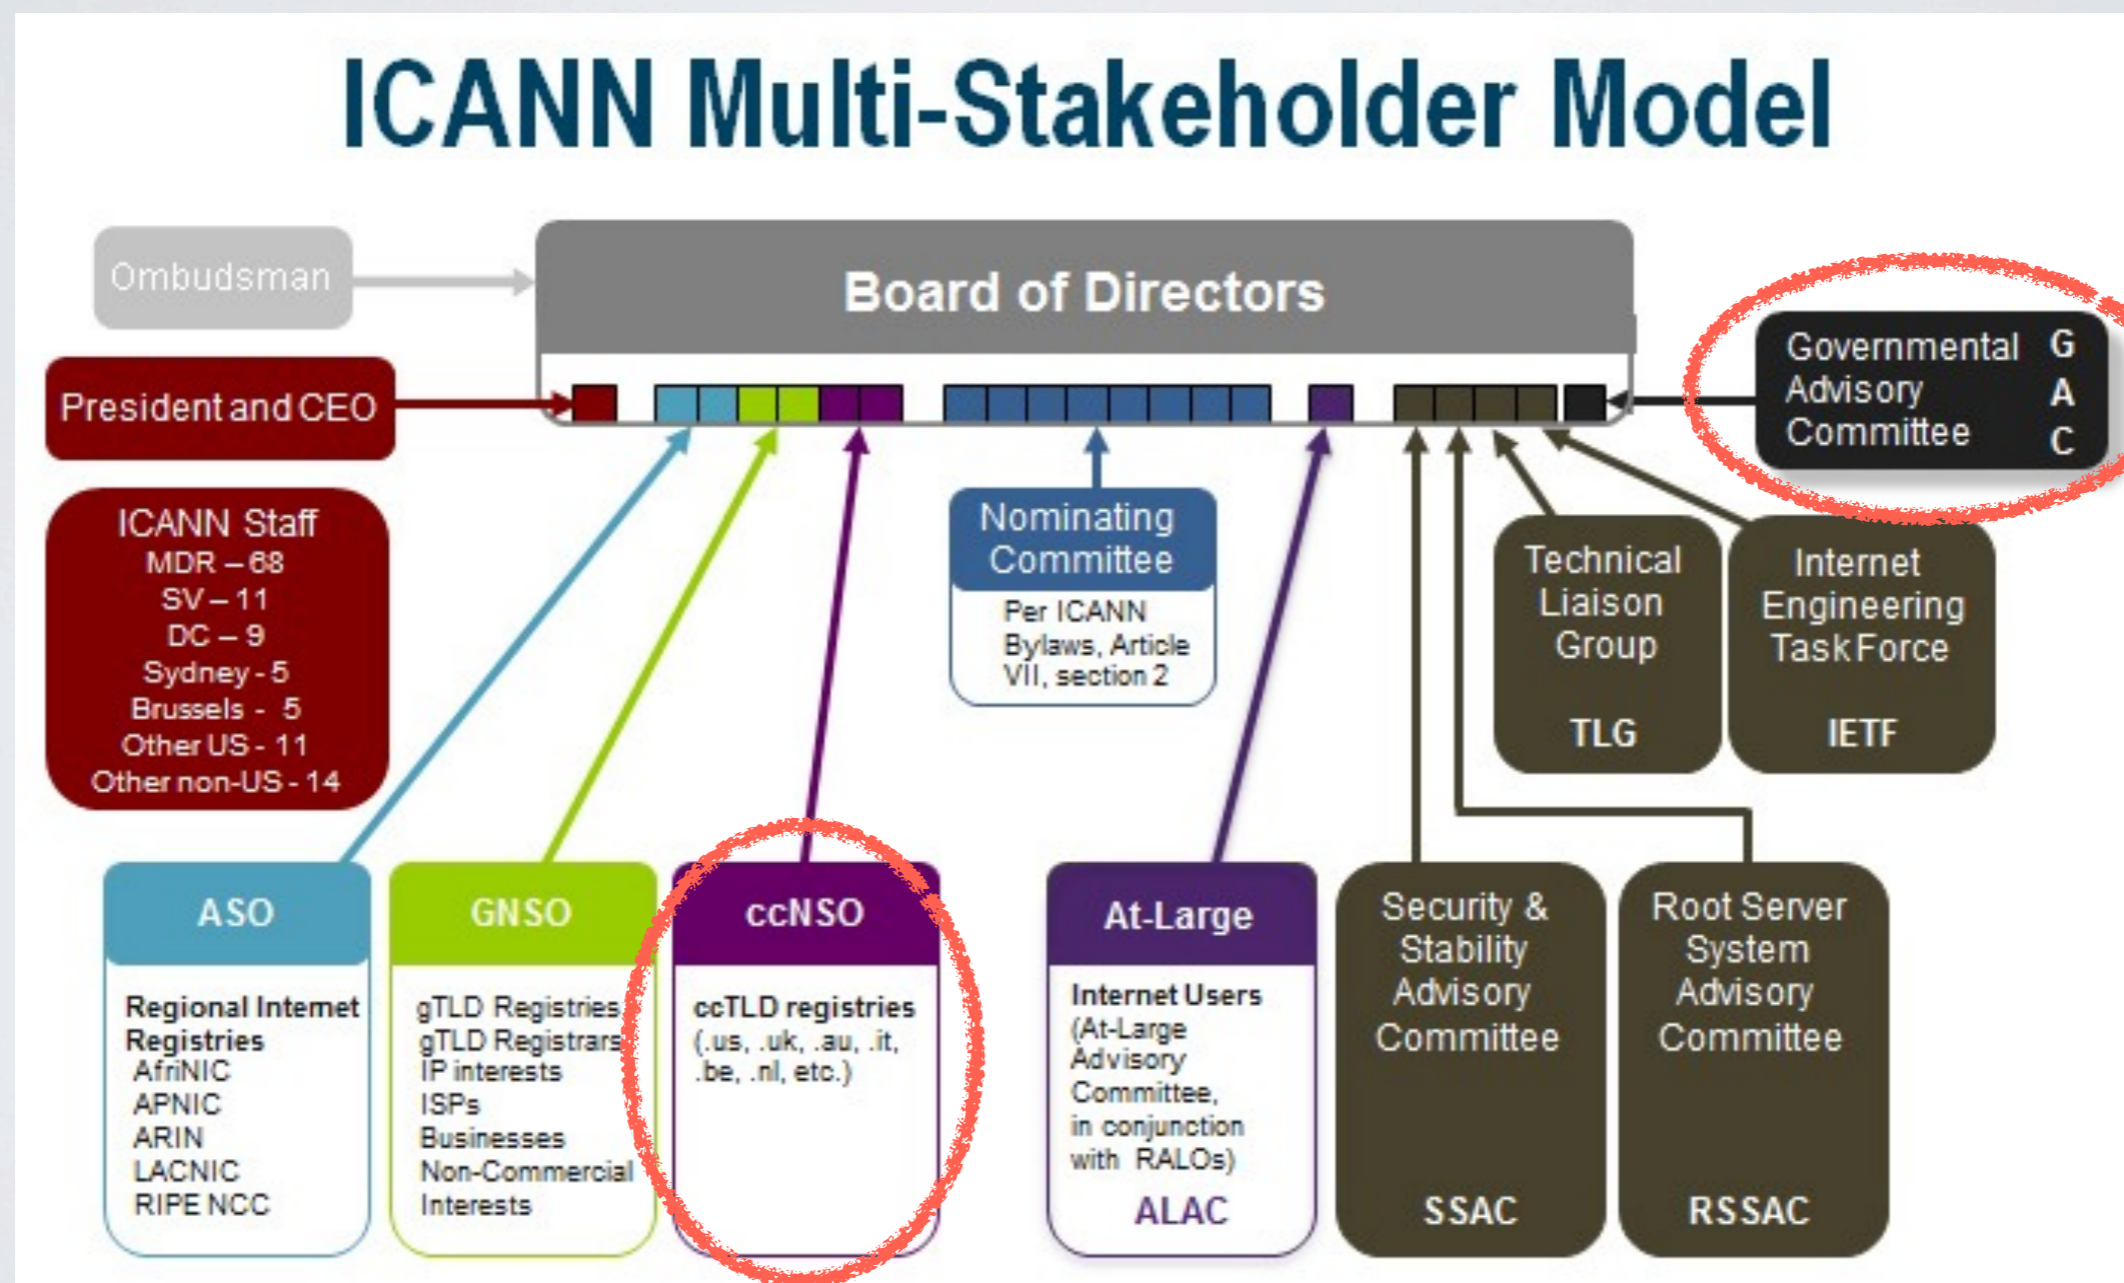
ICANN Multi-Stakeholder Model

Ombudsman

Board of Directors

President and CEO

Governmental Advisory Committee

G
A
C

ICANN Staff
MDR – 68
SV – 11
DC – 9
Sydney - 5
Brussels - 5
Other US - 11
Other non-US - 14

Nominating Committee

Per ICANN Bylaws, Article VII, section 2

Technical Liaison Group

TLG

Internet Engineering Task Force

IETF

ASO

Regional Internet Registries
AfriNIC
APNIC
ARIN
LACNIC
RIPE NCC

GNSO

gTLD Registries
gTLD Registrars
IP interests
ISPs
Businesses
Non-Commercial Interests

ccNSO

ccTLD registries (.us, .uk, .au, .it, .be, .nl, etc.)

At-Large

Internet Users (At-Large Advisory Committee, in conjunction with RALOs)

ALAC

Security & Stability Advisory Committee

SSAC

Root Server System Advisory Committee

RSSAC